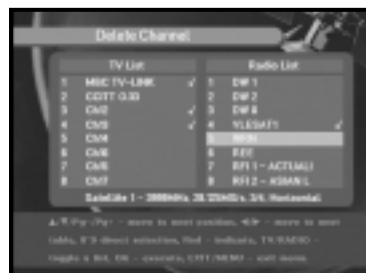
Delete Channel

| TV List | | Radio List | |
|---|---|---|---|
| 1 | MBC TV-LINK ✓ | 1 | DW 1 |
| 2 | CCTT G3D | 2 | DW 2 |
| 3 | CV2 ✓ | 3 | DW 6 |
| 4 | CV3 ✓ | 4 | YLESAT1 ✓ |
| 5 | CV4 | 5 | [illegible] |
| 6 | CV6 | 6 | RFF |
| 7 | CV6 | 7 | RFI 1 - ACTUALI |
| 8 | CV7 | 8 | RFI 2 - ASIANIL |

Satellite 1 - 3990MHz, 28.125MS/s, 3/4, Horizontal

▲/▼/Pg-/Pg+ - move to next position, ◄/► - move to next table, 0~9 direct selection, Red - indicate, TV/RADIO - toggle a list, OK - execute, EXIT/MENU - exit menu.